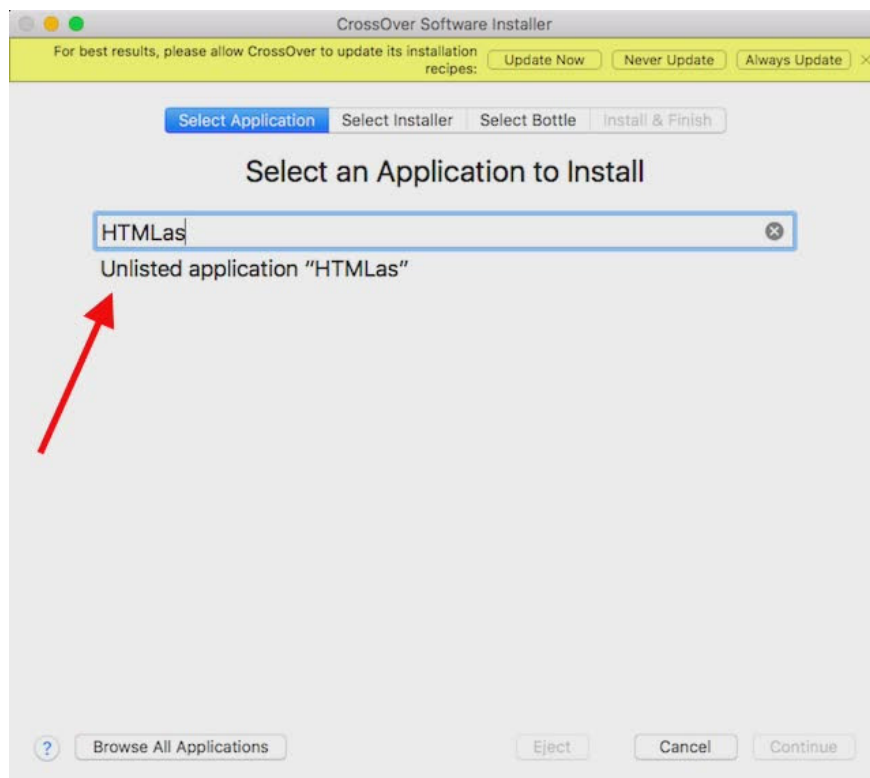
CrossOver Software Installer

For best results, please allow CrossOver to update its installation recipes: Update Now Never Update Always Update

Select Application Select Installer Select Bottle Install & Finish

Select an Application to Install

HTMLas

Unlisted application "HTMLas"

? Browse All Applications Eject Cancel Continue